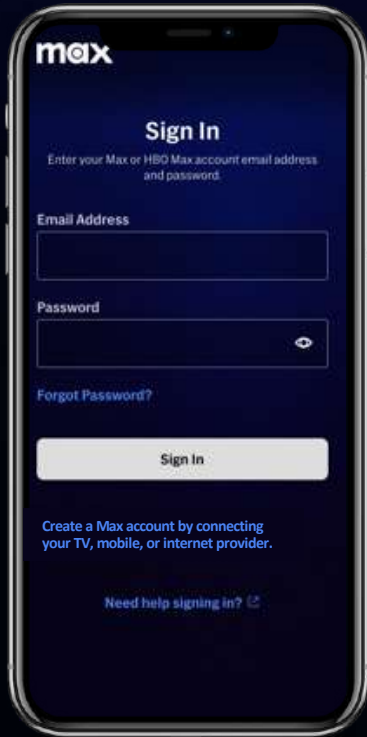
max

Sign In

Enter your Max or HBO Max account email address and password.

Email Address

Password

Forgot Password?

Sign In

Create a Max account by connecting your TV, mobile, or internet provider.

Need help signing in?